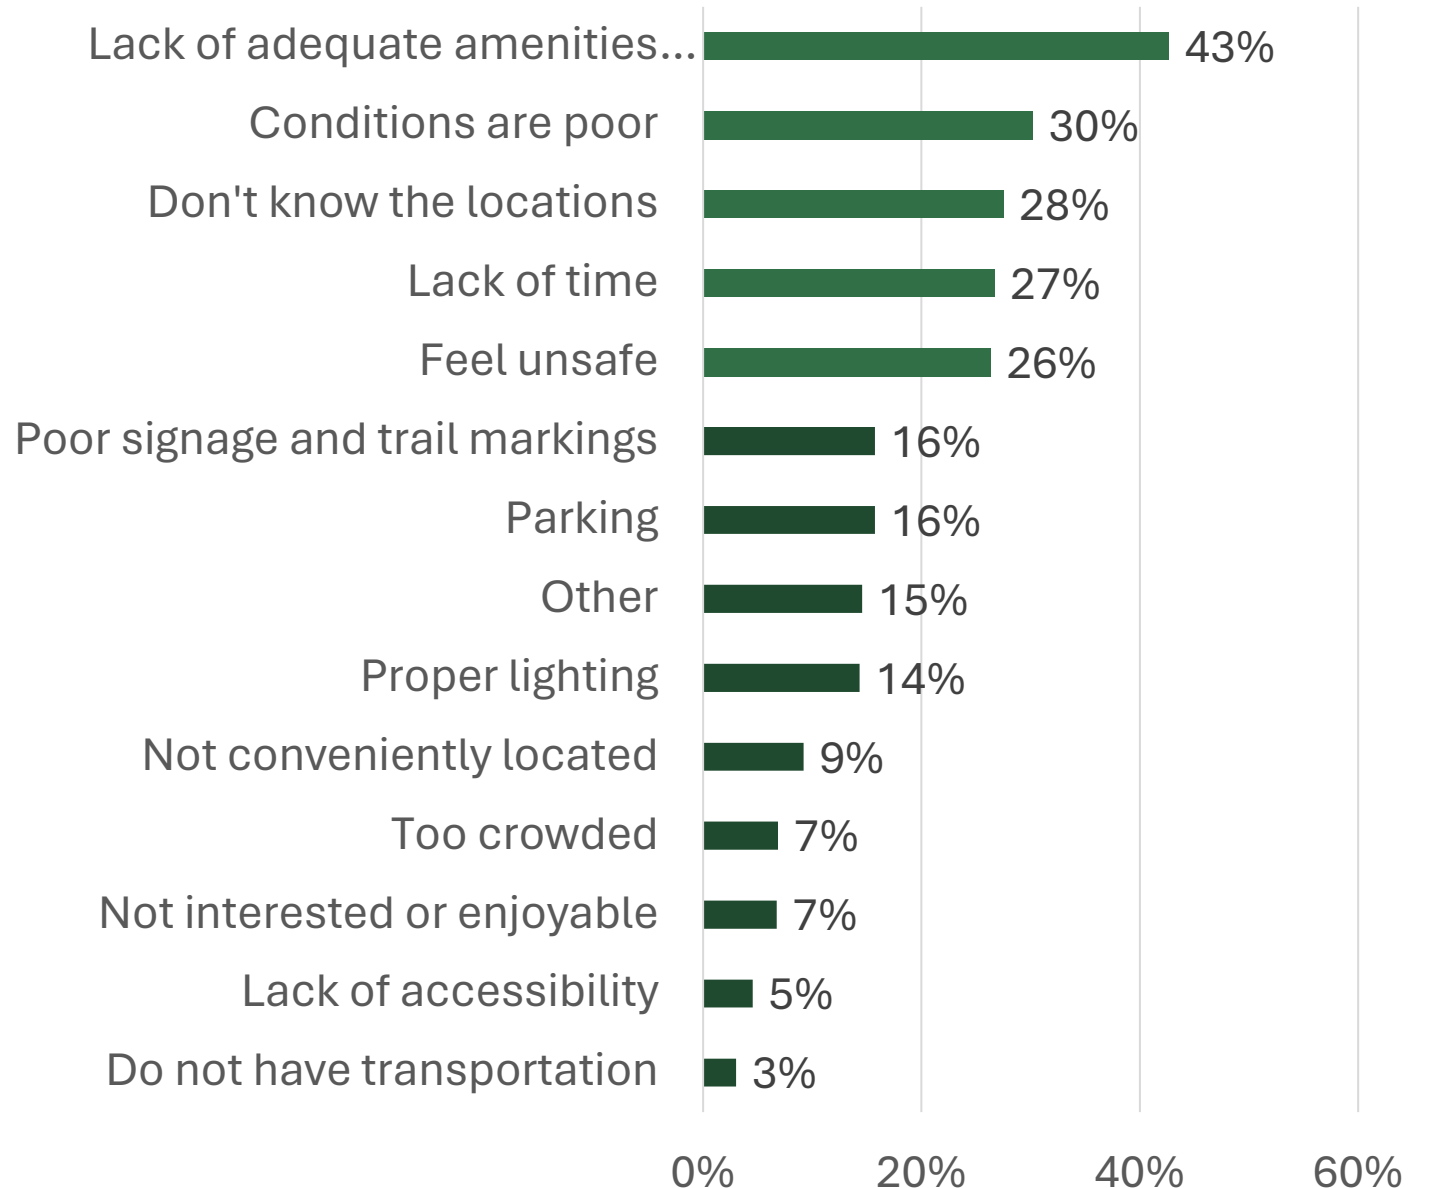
| Category | Value |
|---|---|
| Lack of adequate amenities... | 43% |
| Conditions are poor | 30% |
| Don't know the locations | 28% |
| Lack of time | 27% |
| Feel unsafe | 26% |
| Poor signage and trail markings | 16% |
| Parking | 16% |
| Other | 15% |
| Proper lighting | 14% |
| Not conveniently located | 9% |
| Too crowded | 7% |
| Not interested or enjoyable | 7% |
| Lack of accessibility | 5% |
| Do not have transportation | 3% |

0% 20% 40% 60%